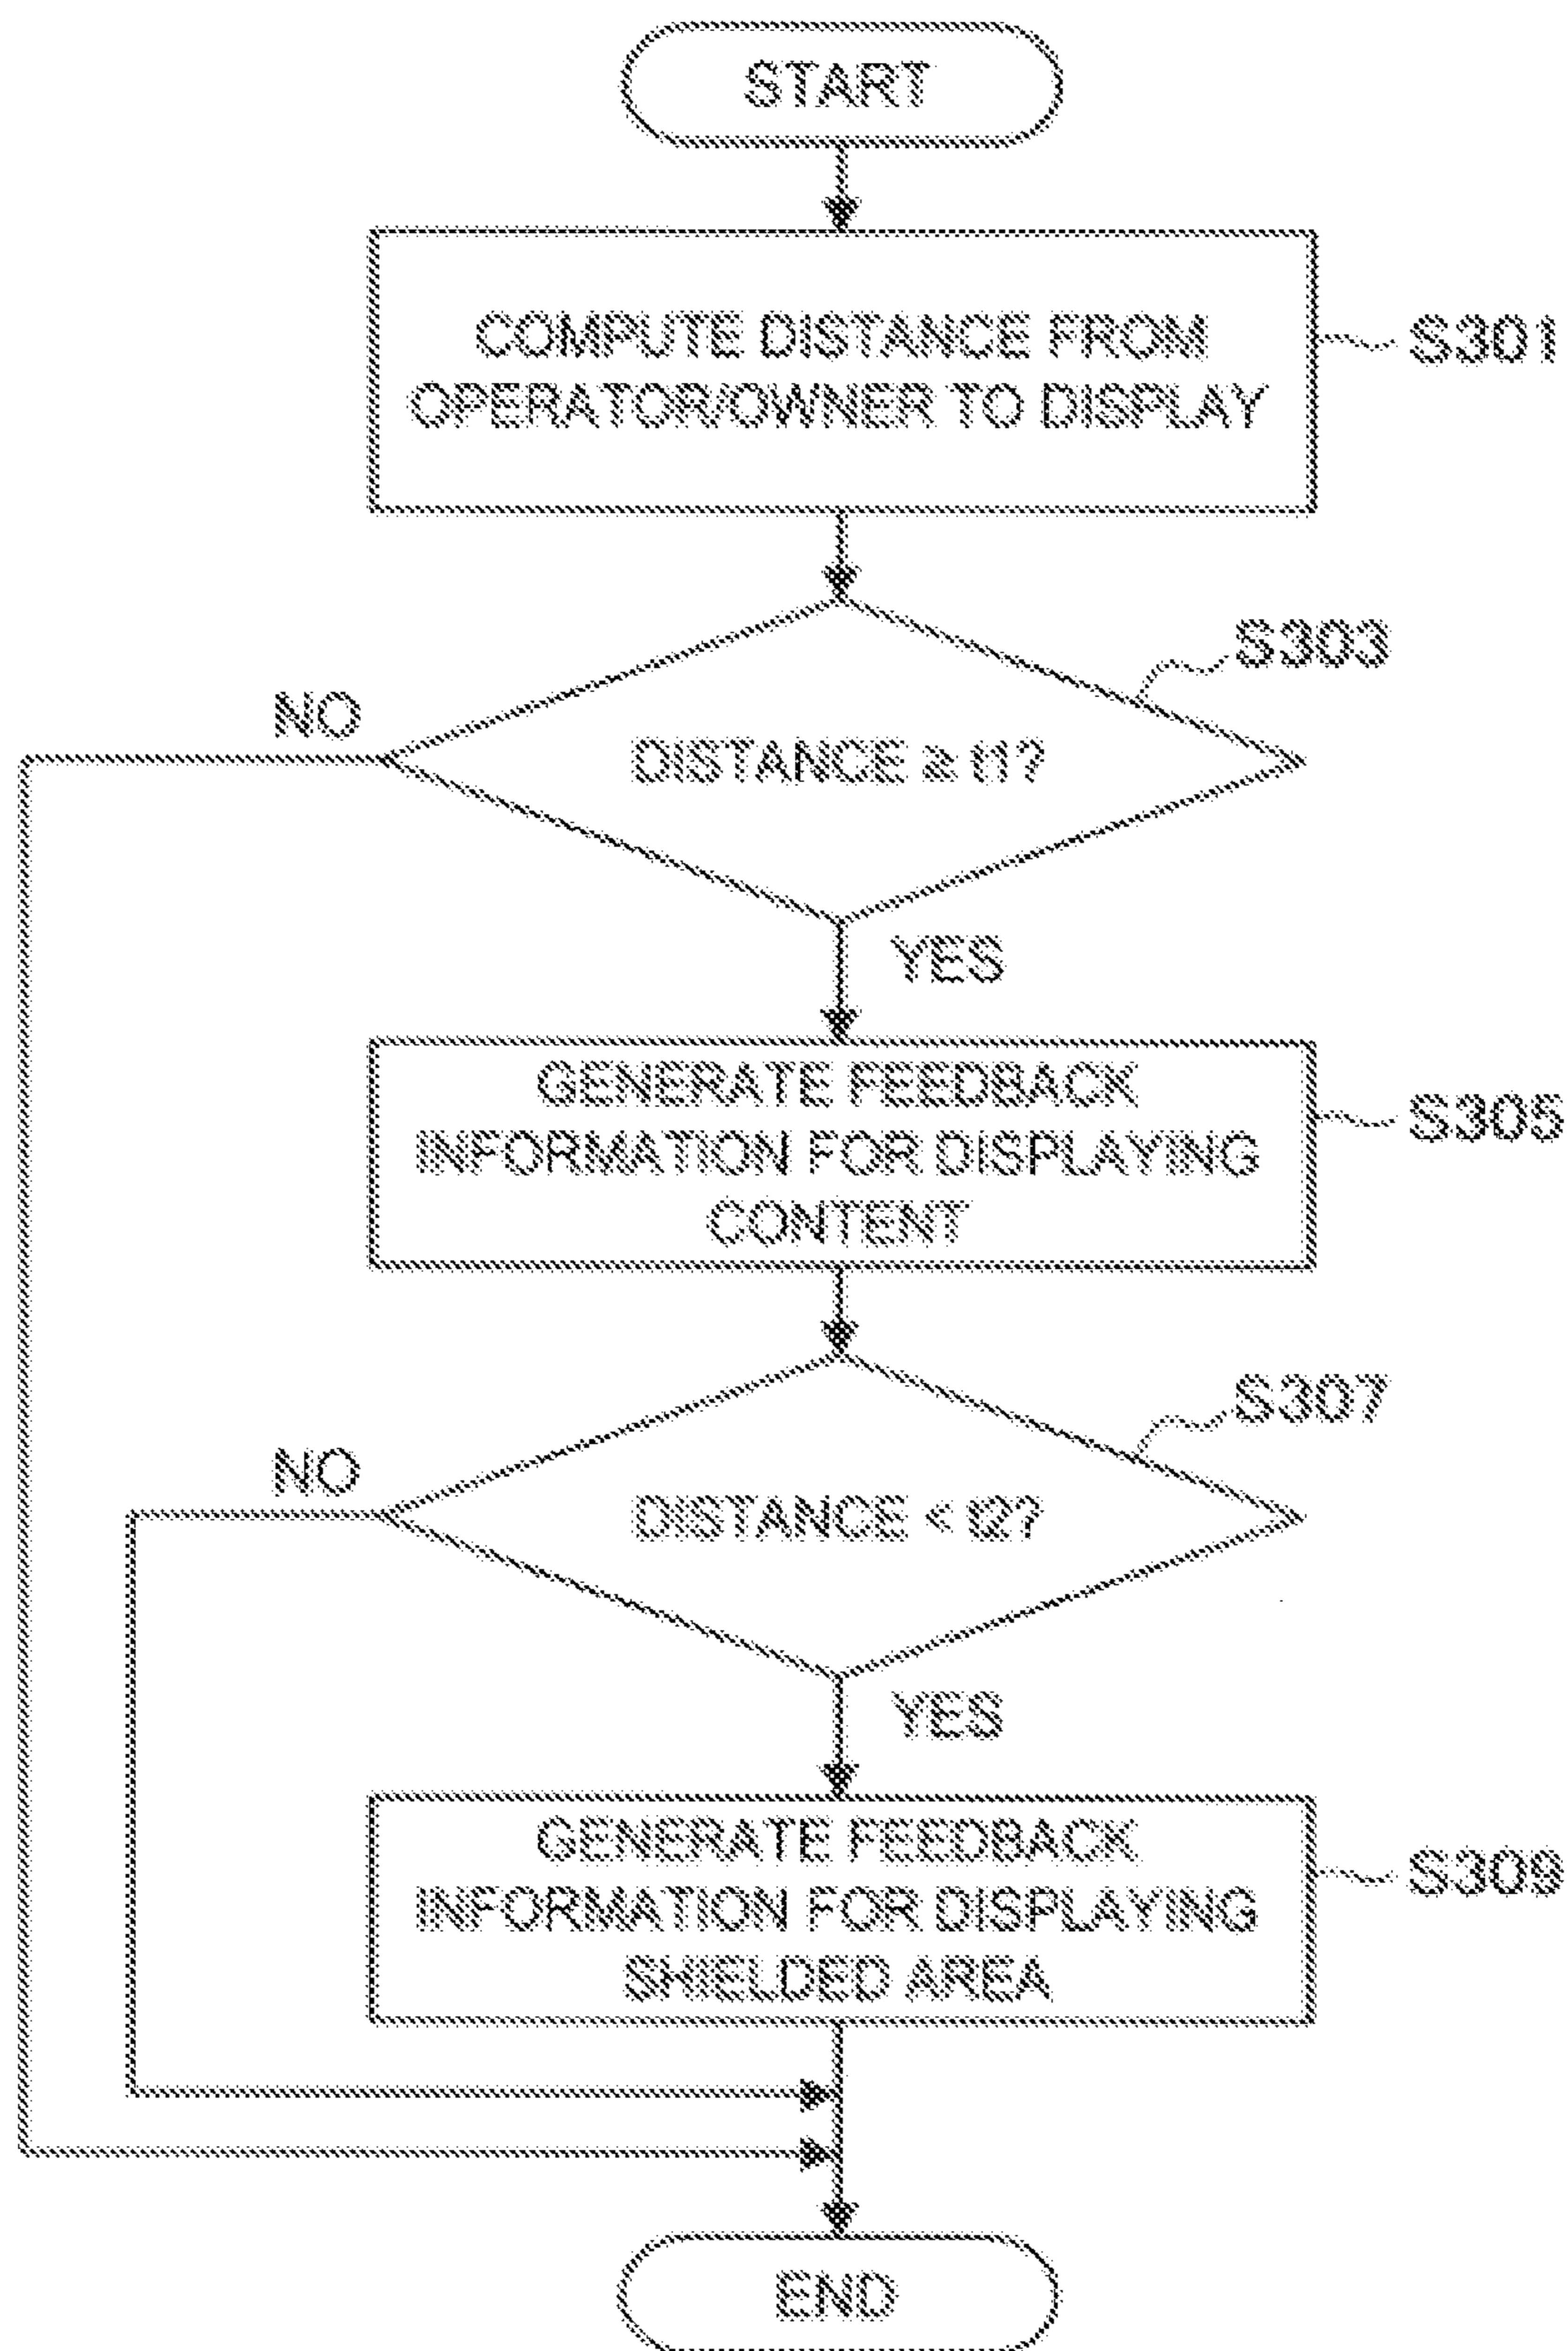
START

COMPUTE DISTANCE FROM OPERATOR/OWNER TO DISPLAY

S301

S303

NO

DISTANCE ≥ t1?

YES

GENERATE FEEDBACK INFORMATION FOR DISPLAYING CONTENT

S305

S307

NO

DISTANCE < t2?

YES

GENERATE FEEDBACK INFORMATION FOR DISPLAYING SHIELDED AREA

S309

END